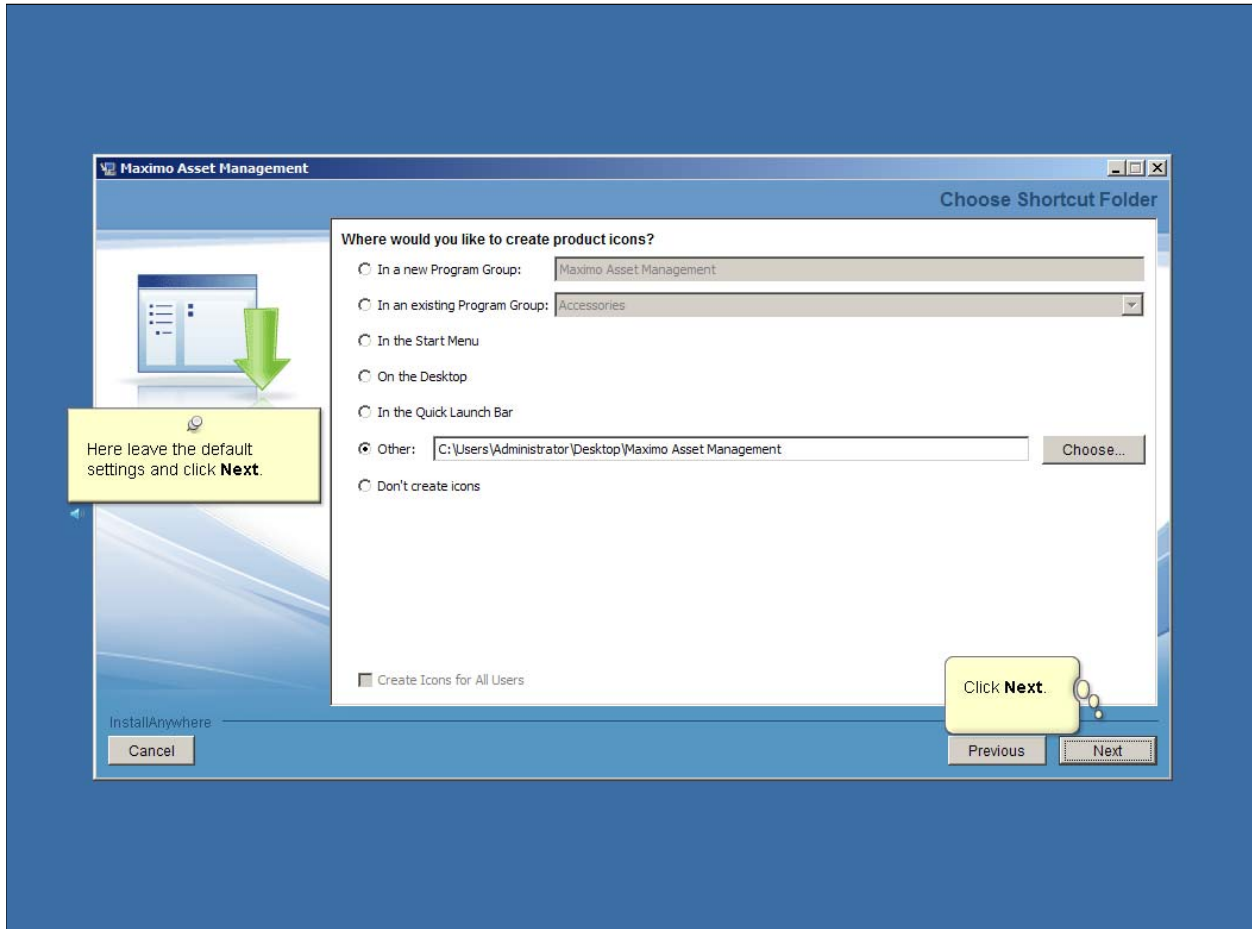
Maximo Asset Management

Choose Shortcut Folder

Where would you like to create product icons?

In a new Program Group: Maximo Asset Management

In an existing Program Group: Accessories

In the Start Menu

On the Desktop

In the Quick Launch Bar

Other: C:\Users\Administrator\Desktop\Maximo Asset Management Choose...

Don't create icons

Here leave the default settings and click **Next**.

Create Icons for All Users

Click **Next**.

InstallAnywhere

Cancel

Previous

Next